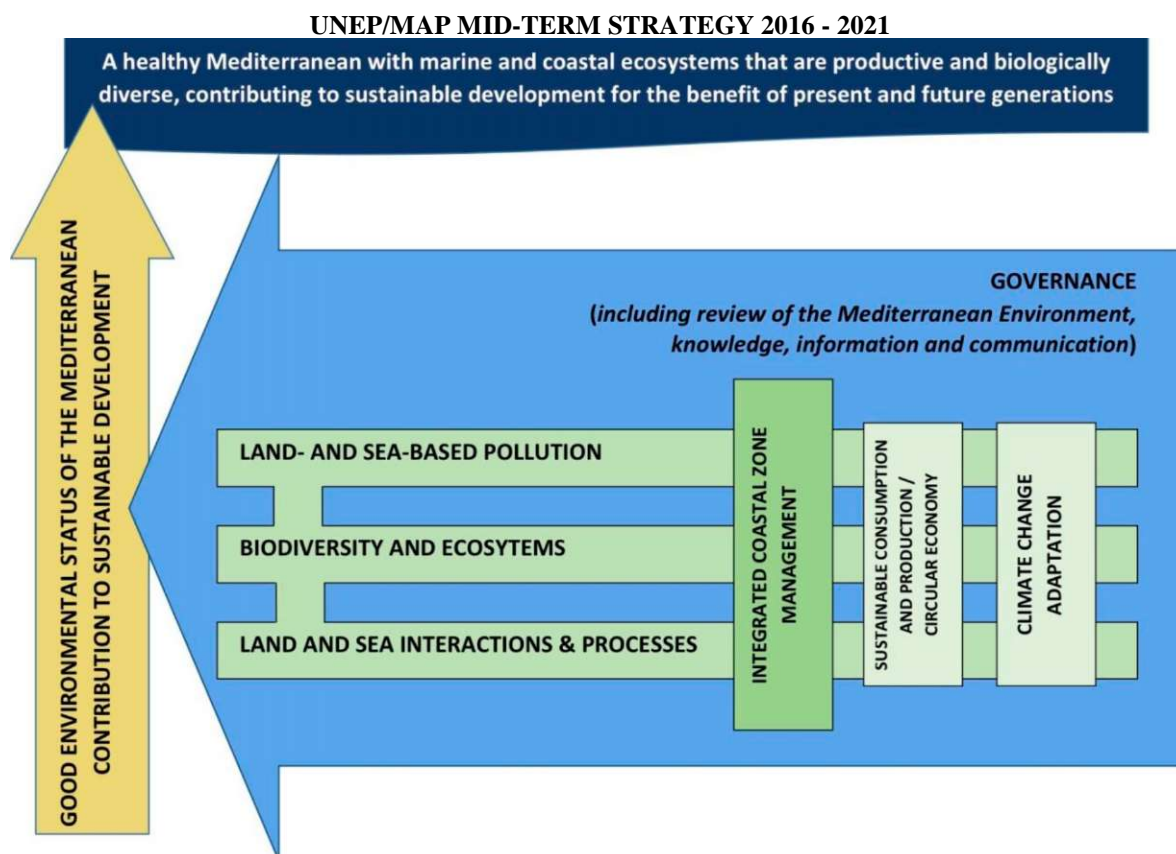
UNEP/MAP MID-TERM STRATEGY 2016 - 2021

A healthy Mediterranean with marine and coastal ecosystems that are productive and biologically diverse, contributing to sustainable development for the benefit of present and future generations

GOOD ENVIRONMENTAL STATUS OF THE MEDITERRANEAN CONTRIBUTION TO SUSTAINABLE DEVELOPMENT

GOVERNANCE
(including review of the Mediterranean Environment, knowledge, information and communication)

LAND- AND SEA-BASED POLLUTION

BIODIVERSITY AND ECOSYTEMS

LAND AND SEA INTERACTIONS & PROCESSES

INTEGRATED COASTAL ZONE MANAGEMENT

SUSTAINABLE CONSUMPTION AND PRODUCTION / CIRCULAR ECONOMY

CLIMATE CHANGE ADAPTATION